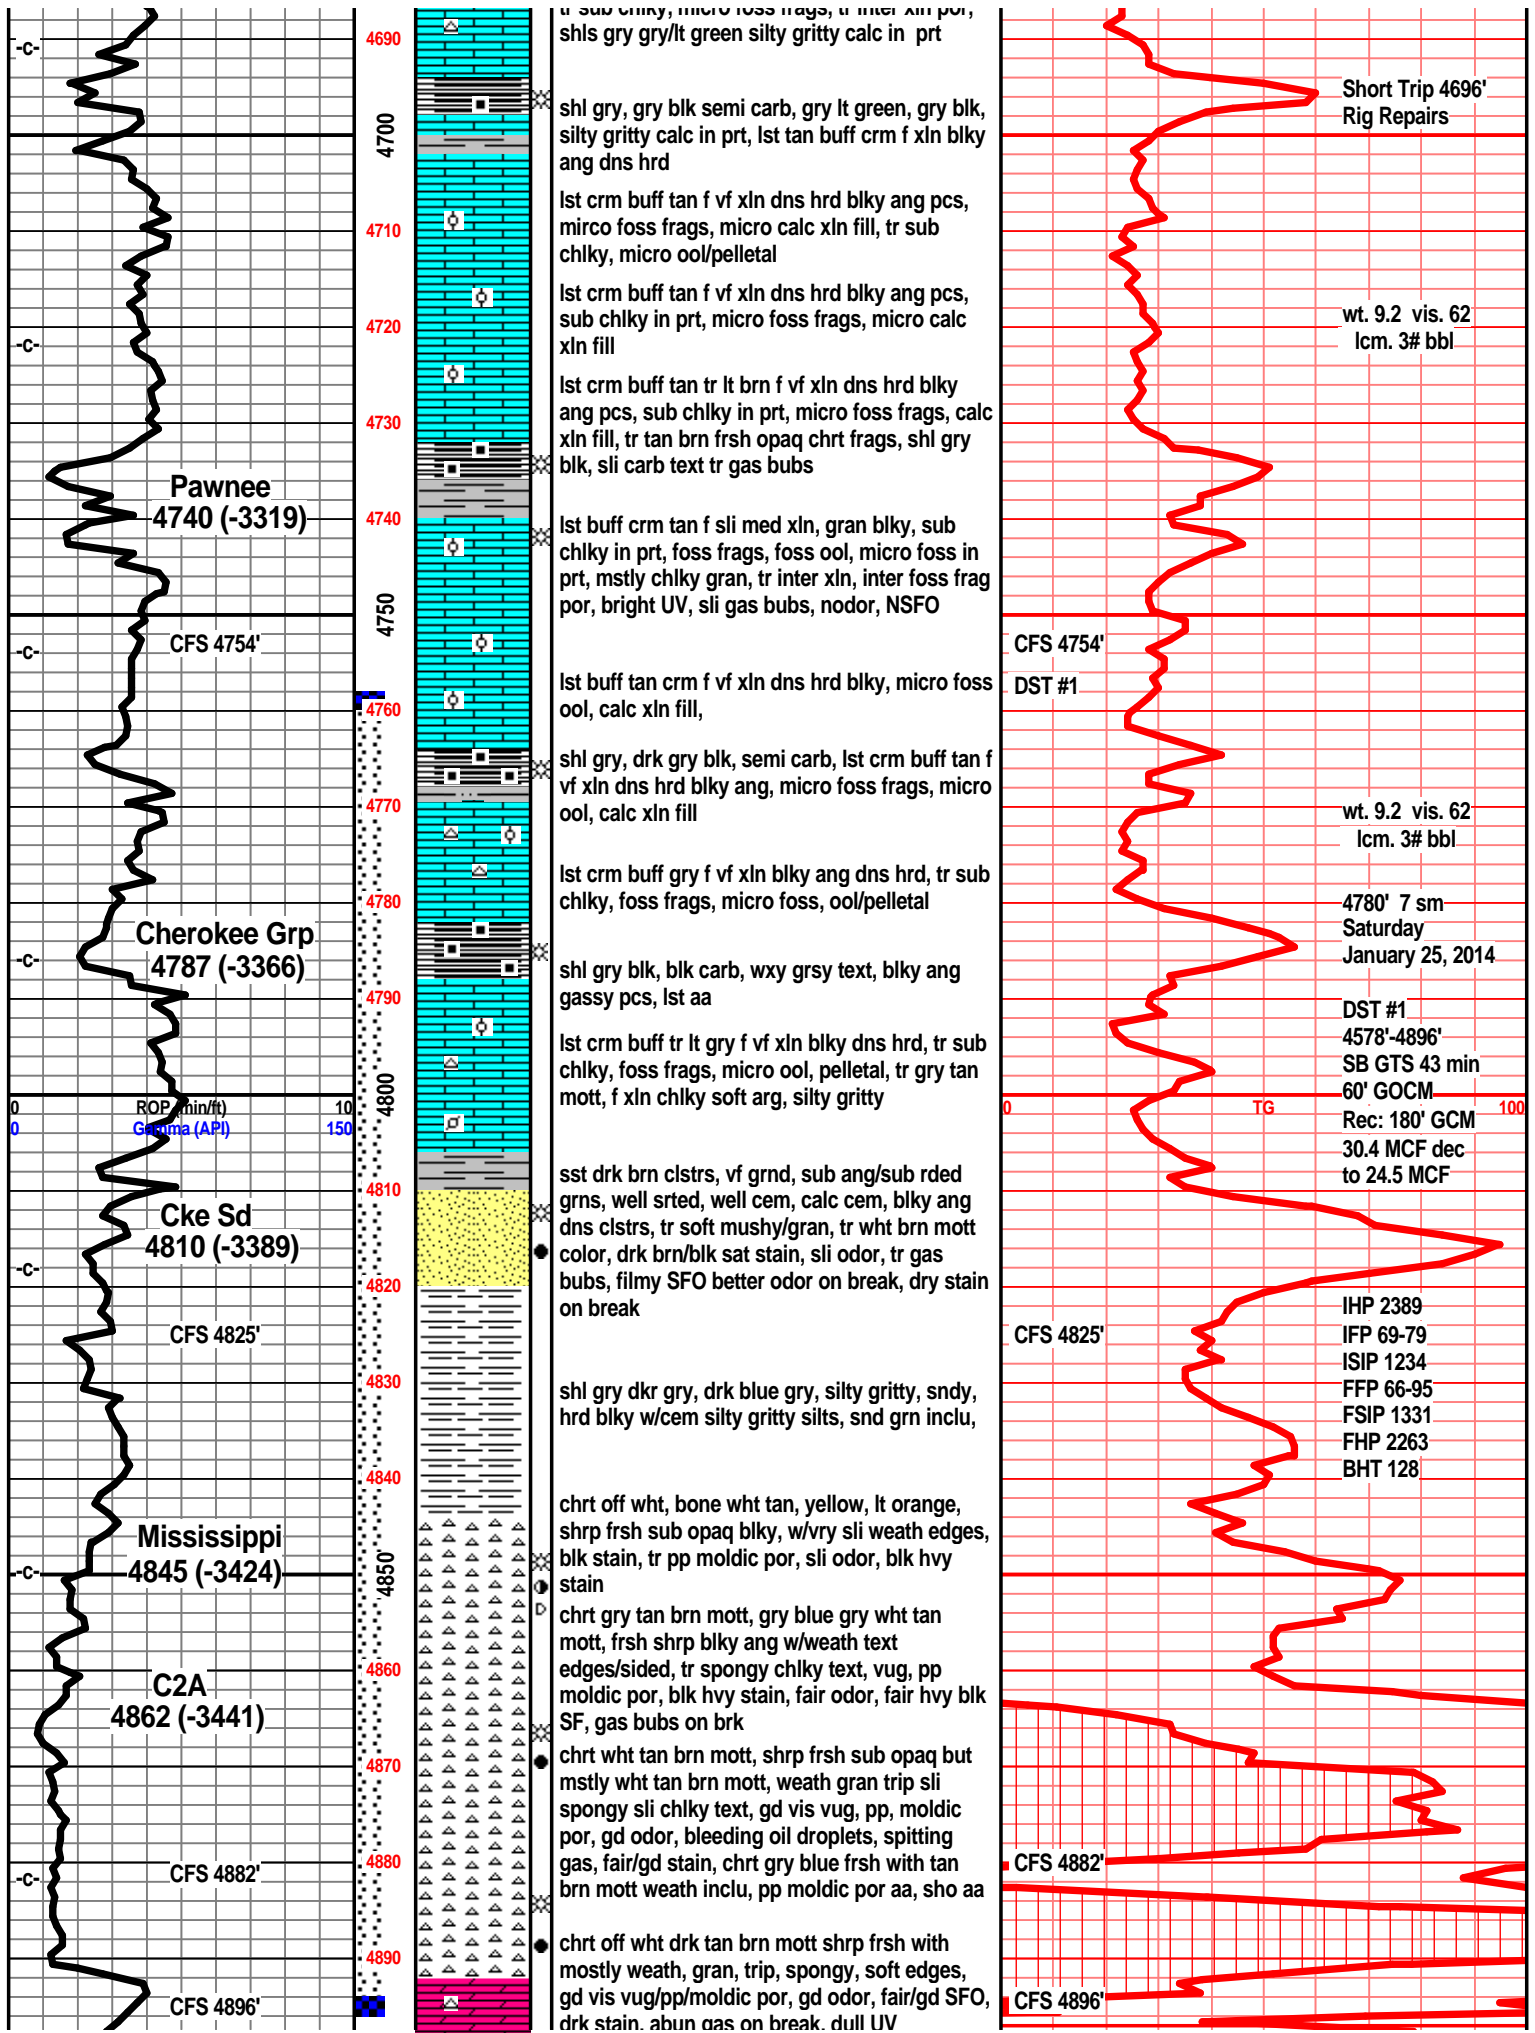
-c-
4690
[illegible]
shls gry gry/lt green silty gritty calc in prt

Short Trip 4696'
Rig Repairs

shl gry, gry blk semi carb, gry lt green, gry blk, silty gritty calc in prt, lst tan buff crm f xln blky ang dns hrd

4700

lst crm buff tan f vf xln dns hrd blky ang pcs, mirco foss frags, micro calc xln fill, tr sub chlky, micro ool/pelletal

4710

lst crm buff tan f vf xln dns hrd blky ang pcs, sub chlky in prt, micro foss frags, micro calc xln fill

-c-
4720

wt. 9.2 vis. 62
lcm. 3# bbl

lst crm buff tan tr lt brn f vf xln dns hrd blky ang pcs, sub chlky in prt, micro foss frags, calc xln fill, tr tan brn frsh opaq chrt frags, shl gry blk, sli carb text tr gas bubs

4730

Pawnee
4740 (-3319)
4740

lst buff crm tan f sli med xln, gran blky, sub chlky in prt, foss frags, foss ool, micro foss in prt, mstly chlky gran, tr inter xln, inter foss frag por, bright UV, sli gas bubs, nodor, NSFO

4750

-c-
CFS 4754'
CFS 4754'

lst buff tan crm f vf xln dns hrd blky, micro foss ool, calc xln fill,
DST #1

4760

shl gry, drk gry blk, semi carb, lst crm buff tan f vf xln dns hrd blky ang, micro foss frags, micro ool, calc xln fill

4770
wt. 9.2 vis. 62
lcm. 3# bbl

lst crm buff gry f vf xln blky ang dns hrd, tr sub chlky, foss frags, micro foss, ool/pelletal

4780
4780' 7 sm
Saturday
January 25, 2014

Cherokee Grp
4787 (-3366)
-c-

shl gry blk, blk carb, wxy grsy text, blky ang gassy pcs, lst aa

4790
DST #1
4578'-4896'
SB GTS 43 min
60' GOCM
Rec: 180' GCM
30.4 MCF dec
to 24.5 MCF

lst crm buff tr lt gry f vf xln blky dns hrd, tr sub chlky, foss frags, micro ool, pelletal, tr gry tan mott, f xln chlky soft arg, silty gritty

4800
0 ROP (min/ft) 10
0 Gamma (API) 150
0 TG 100

sst drk brn clstrs, vf grnd, sub ang/sub rded grns, well srted, well cem, calc cem, blky ang dns clstrs, tr soft mushy/gran, tr wht brn mott color, drk brn/blk sat stain, sli odor, tr gas bubs, filmy SFO better odor on break, dry stain on break

4810
Cke Sd
4810 (-3389)
-c-
4820

CFS 4825'
CFS 4825'
IHP 2389
IFP 69-79
ISIP 1234
FFP 66-95
FSIP 1331
FHP 2263
BHT 128

shl gry dkr gry, drk blue gry, silty gritty, sndy, hrd blky w/cem silty gritty silts, snd grn inclu,

4830
4840

chrt off wht, bone wht tan, yellow, lt orange, shrp frsh sub opaq blky, w/vry sli weath edges, blk stain, tr pp moldic por, sli odor, blk hvy stain

Mississippi
4845 (-3424)
-c-
4850

chrt gry tan brn mott, gry blue gry wht tan mott, frsh shrp blky ang w/weath text edges/sided, tr spongy chlky text, vug, pp moldic por, blk hvy stain, fair odor, fair hvy blk SF, gas bubs on brk

4860
C2A
4862 (-3441)

chrt wht tan brn mott, shrp frsh sub opaq but mstly wht tan brn mott, weath gran trip sli spongy sli chlky text, gd vis vug, pp, moldic por, gd odor, bleeding oil droplets, spitting gas, fair/gd stain, chrt gry blue frsh with tan brn mott weath inclu, pp moldic por aa, sho aa

4870
4880
-c-
CFS 4882'
CFS 4882'

4890

chrt off wht drk tan brn mott shrp frsh with mostly weath, gran, trip, spongy, soft edges, gd vis vug/pp/moldic por, gd odor, fair/gd SFO, drk stain, abun gas on break, dull UV

CFS 4896'
CFS 4896'